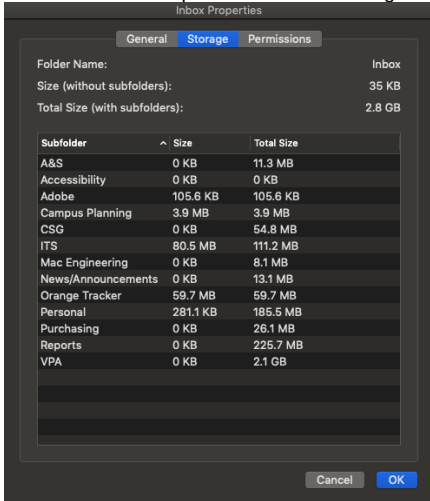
Inbox Properties

General Storage Permissions

Folder Name: Inbox

Size (without subfolders): 35 KB

Total Size (with subfolders): 2.8 GB

| Subfolder ^ | Size | Total Size |
|---|---|---|
| A&S | 0 KB | 11.3 MB |
| Accessibility | 0 KB | 0 KB |
| Adobe | 105.6 KB | 105.6 KB |
| Campus Planning | 3.9 MB | 3.9 MB |
| CSG | 0 KB | 54.8 MB |
| ITS | 80.5 MB | 111.2 MB |
| Mac Engineering | 0 KB | 8.1 MB |
| News/Announcements | 0 KB | 13.1 MB |
| Orange Tracker | 59.7 MB | 59.7 MB |
| Personal | 281.1 KB | 185.5 MB |
| Purchasing | 0 KB | 26.1 MB |
| Reports | 0 KB | 225.7 MB |
| VPA | 0 KB | 2.1 GB |

Cancel OK